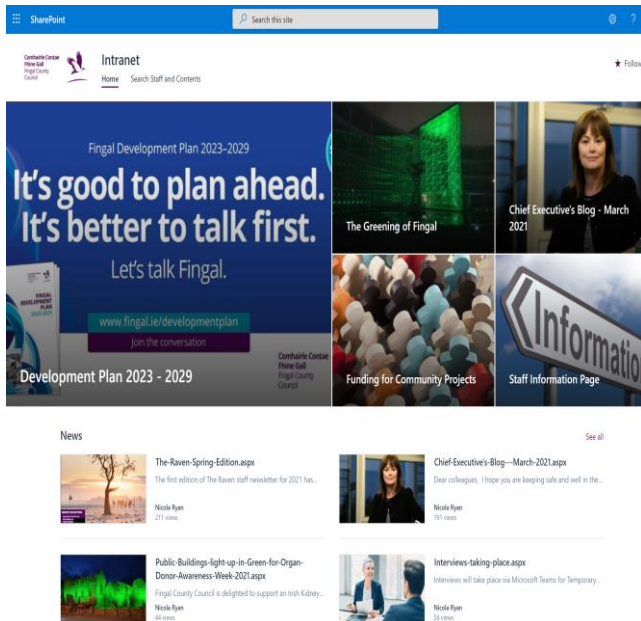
SharePoint

Search this site

Comhairle Contae Fhine Gall Fingal County Council

Intranet

Home Search Staff and Contents

Follow

Fingal Development Plan 2023-2029

It's good to plan ahead. It's better to talk first.

Let's talk Fingal.

www.fingal.ie/developmentplan

Join the conversation

FINGAL DEVELOPMENT PLAN

Comhairle Contae Fhine Gall Fingal County Council

Development Plan 2023 - 2029

The Greening of Fingal

Chief Executive's Blog - March 2021

Funding for Community Projects

Information

Staff Information Page

News

See all

The-Raven-Spring-Edition.aspx

The first edition of The Raven staff newsletter for 2021 has...

Nicola Ryan
211 views

Chief-Executive's-Blog---March-2021.aspx

Dear colleagues, I hope you are keeping safe and well in the...

Nicola Ryan
191 views

Public-Buildings-light-up-in-Green-for-Organ-Donor-Awareness-Week-2021.aspx

Fingal County Council is delighted to support an Irish Kidney...

Nicola Ryan
44 views

Interviews-taking-place.aspx

Interviews will take place via Microsoft Teams for Temporary...

Nicola Ryan
56 views